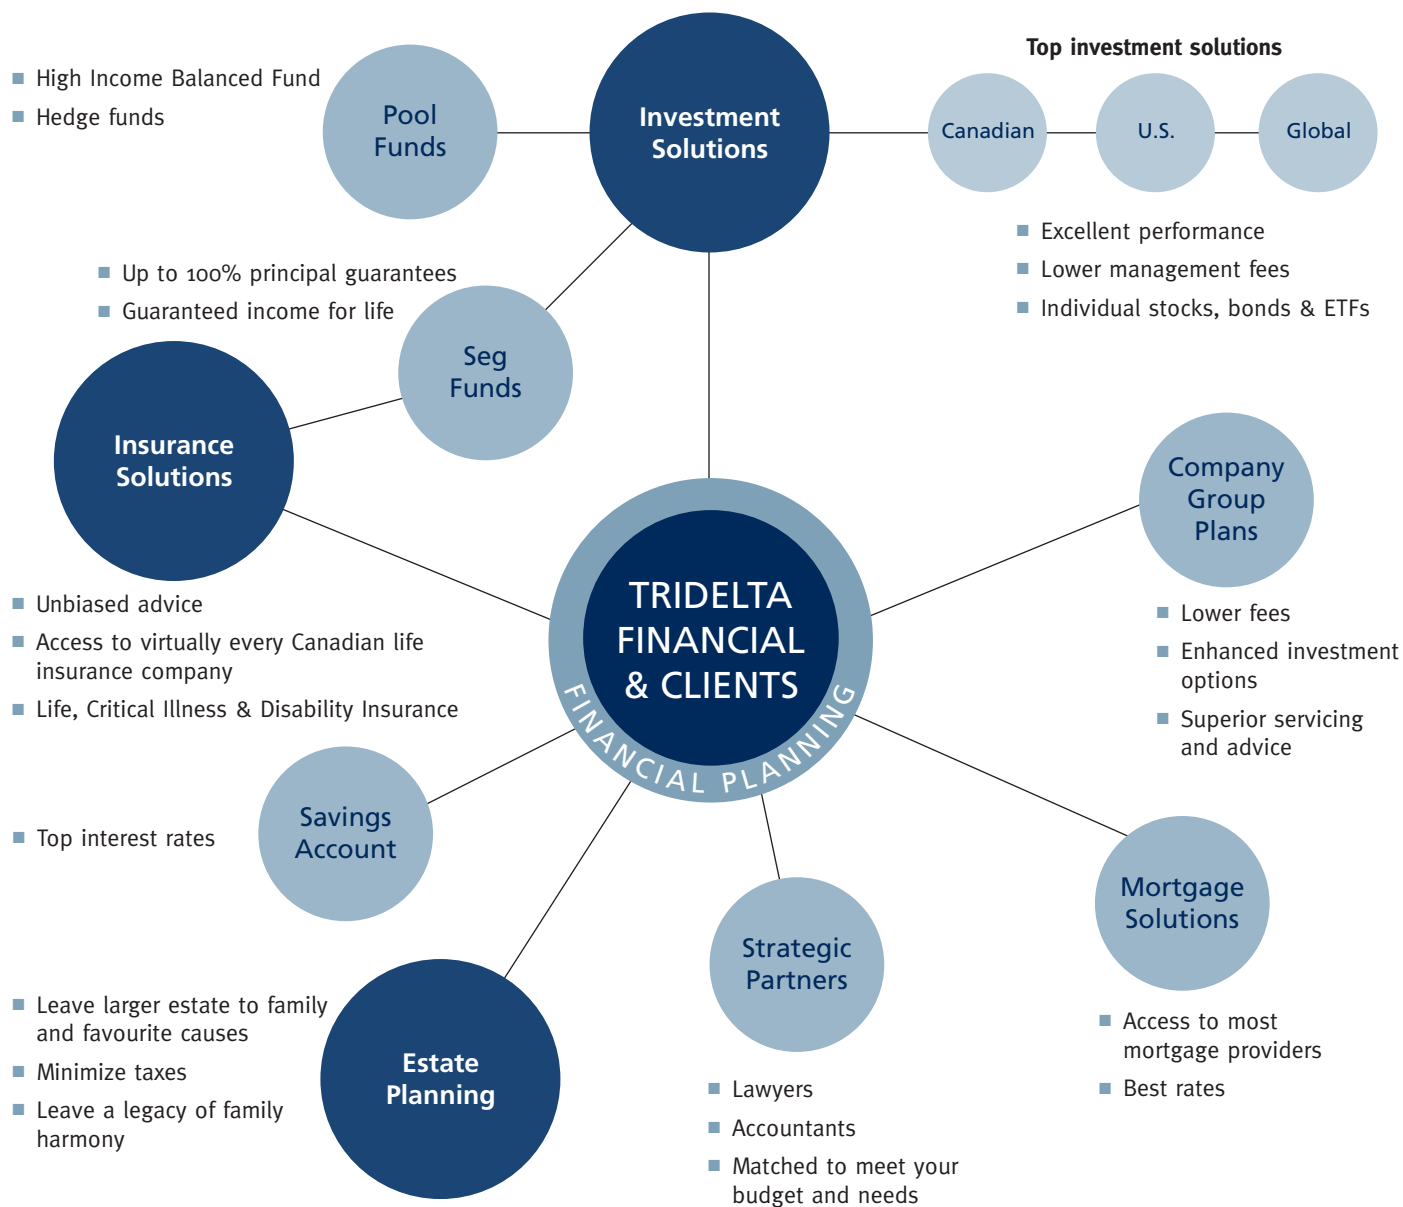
High Income Balanced Fund
Hedge funds

Pool Funds

Investment Solutions

Top investment solutions

Canadian

U.S.

Global

Excellent performance
Lower management fees
Individual stocks, bonds & ETFs

Up to 100% principal guarantees
Guaranteed income for life

Seg Funds

Insurance Solutions

Company Group Plans

TRIDELTA FINANCIAL & CLIENTS

FINANCIAL PLANNING

Unbiased advice
Access to virtually every Canadian life insurance company
Life, Critical Illness & Disability Insurance

Lower fees
Enhanced investment options
Superior servicing and advice

Savings Account

Top interest rates

Mortgage Solutions

Strategic Partners

Leave larger estate to family and favourite causes
Minimize taxes
Leave a legacy of family harmony

Estate Planning

Access to most mortgage providers
Best rates

Lawyers
Accountants
Matched to meet your budget and needs